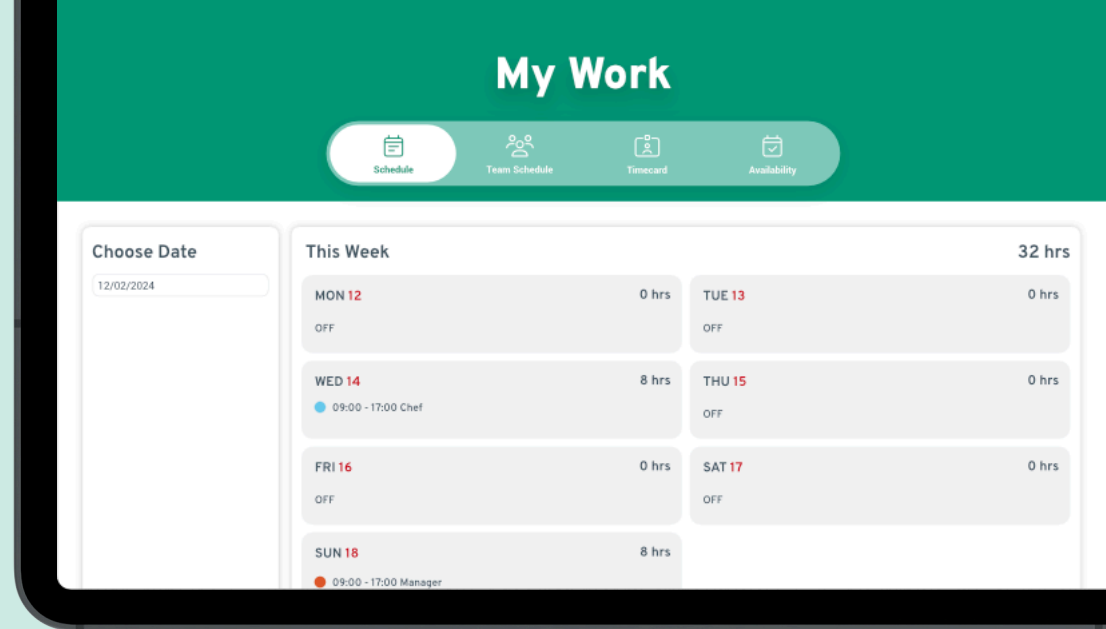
My Work

Schedule
Team Schedule
Timecard
Availability

Choose Date

12/02/2024

This Week

32 hrs

MON 12
0 hrs
OFF

TUE 13
0 hrs
OFF

WED 14
8 hrs
09:00 - 17:00 Chef

THU 15
0 hrs
OFF

FRI 16
0 hrs
OFF

SAT 17
0 hrs
OFF

SUN 18
8 hrs
09:00 - 17:00 Manager